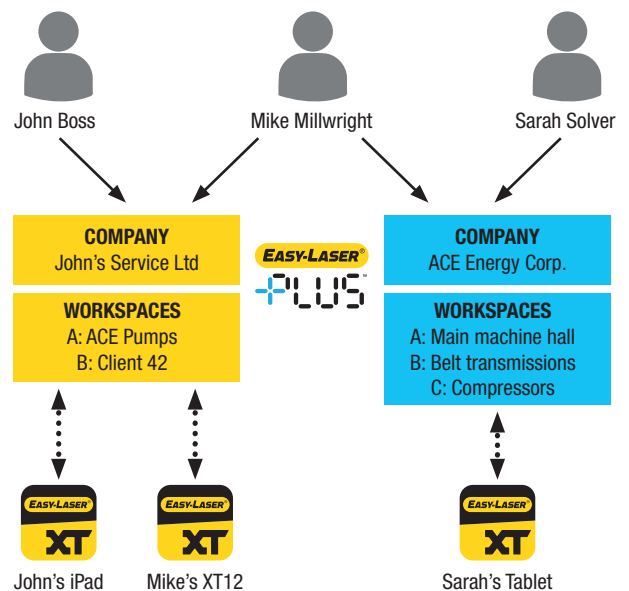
John Boss

Mike Millwright

Sarah Solver

COMPANY
John's Service Ltd

WORKSPACES
A: ACE Pumps
B: Client 42

EASY-LASER®
PLUS™

COMPANY
ACE Energy Corp.

WORKSPACES
A: Main machine hall
B: Belt transmissions
C: Compressors

EASY-LASER®
XT

John's iPad

EASY-LASER®
XT

Mike's XT12

EASY-LASER®
XT

Sarah's Tablet